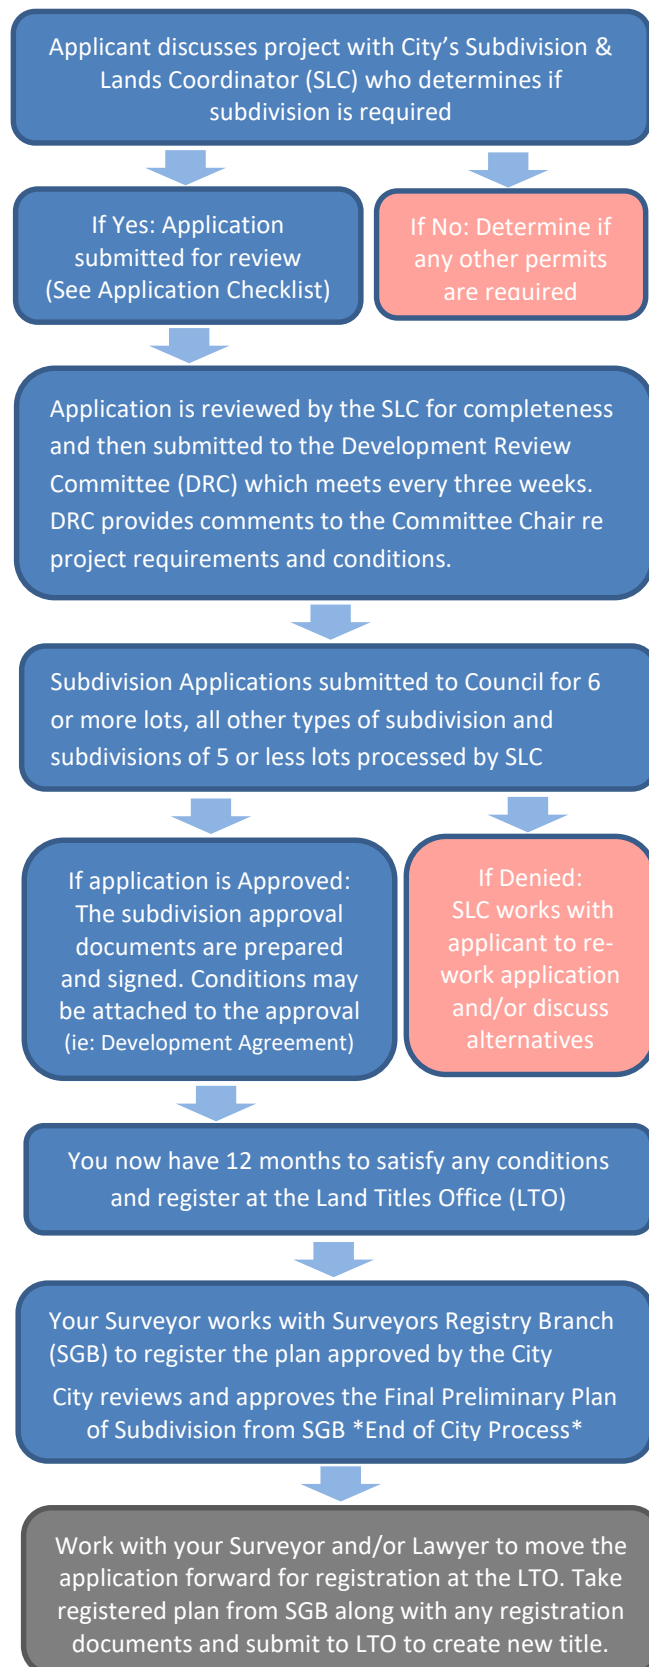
Applicant discusses project with City's Subdivision & Lands Coordinator (SLC) who determines if subdivision is required

If Yes: Application submitted for review (See Application Checklist)

If No: Determine if any other permits are required

Application is reviewed by the SLC for completeness and then submitted to the Development Review Committee (DRC) which meets every three weeks. DRC provides comments to the Committee Chair re project requirements and conditions.

Subdivision Applications submitted to Council for 6 or more lots, all other types of subdivision and subdivisions of 5 or less lots processed by SLC

If application is Approved: The subdivision approval documents are prepared and signed. Conditions may be attached to the approval (ie: Development Agreement)

If Denied: SLC works with applicant to re-work application and/or discuss alternatives

You now have 12 months to satisfy any conditions and register at the Land Titles Office (LTO)

Your Surveyor works with Surveyors Registry Branch (SGB) to register the plan approved by the City

City reviews and approves the Final Preliminary Plan of Subdivision from SGB *End of City Process*

Work with your Surveyor and/or Lawyer to move the application forward for registration at the LTO. Take registered plan from SGB along with any registration documents and submit to LTO to create new title.